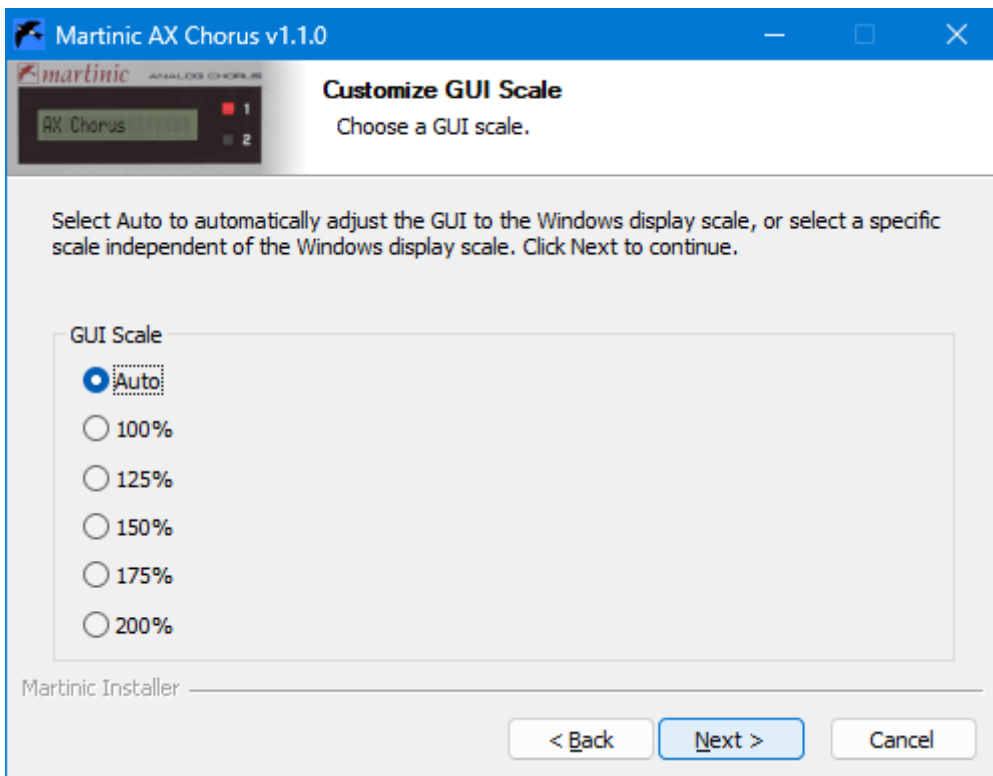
Martinic AX Chorus v1.1.0

martinic ANALOG CHORUS

AX Chorus

1

2

Customize GUI Scale

Choose a GUI scale.

Select Auto to automatically adjust the GUI to the Windows display scale, or select a specific scale independent of the Windows display scale. Click Next to continue.

GUI Scale

Auto

100%

125%

150%

175%

200%

Martinic Installer

< Back

Next >

Cancel